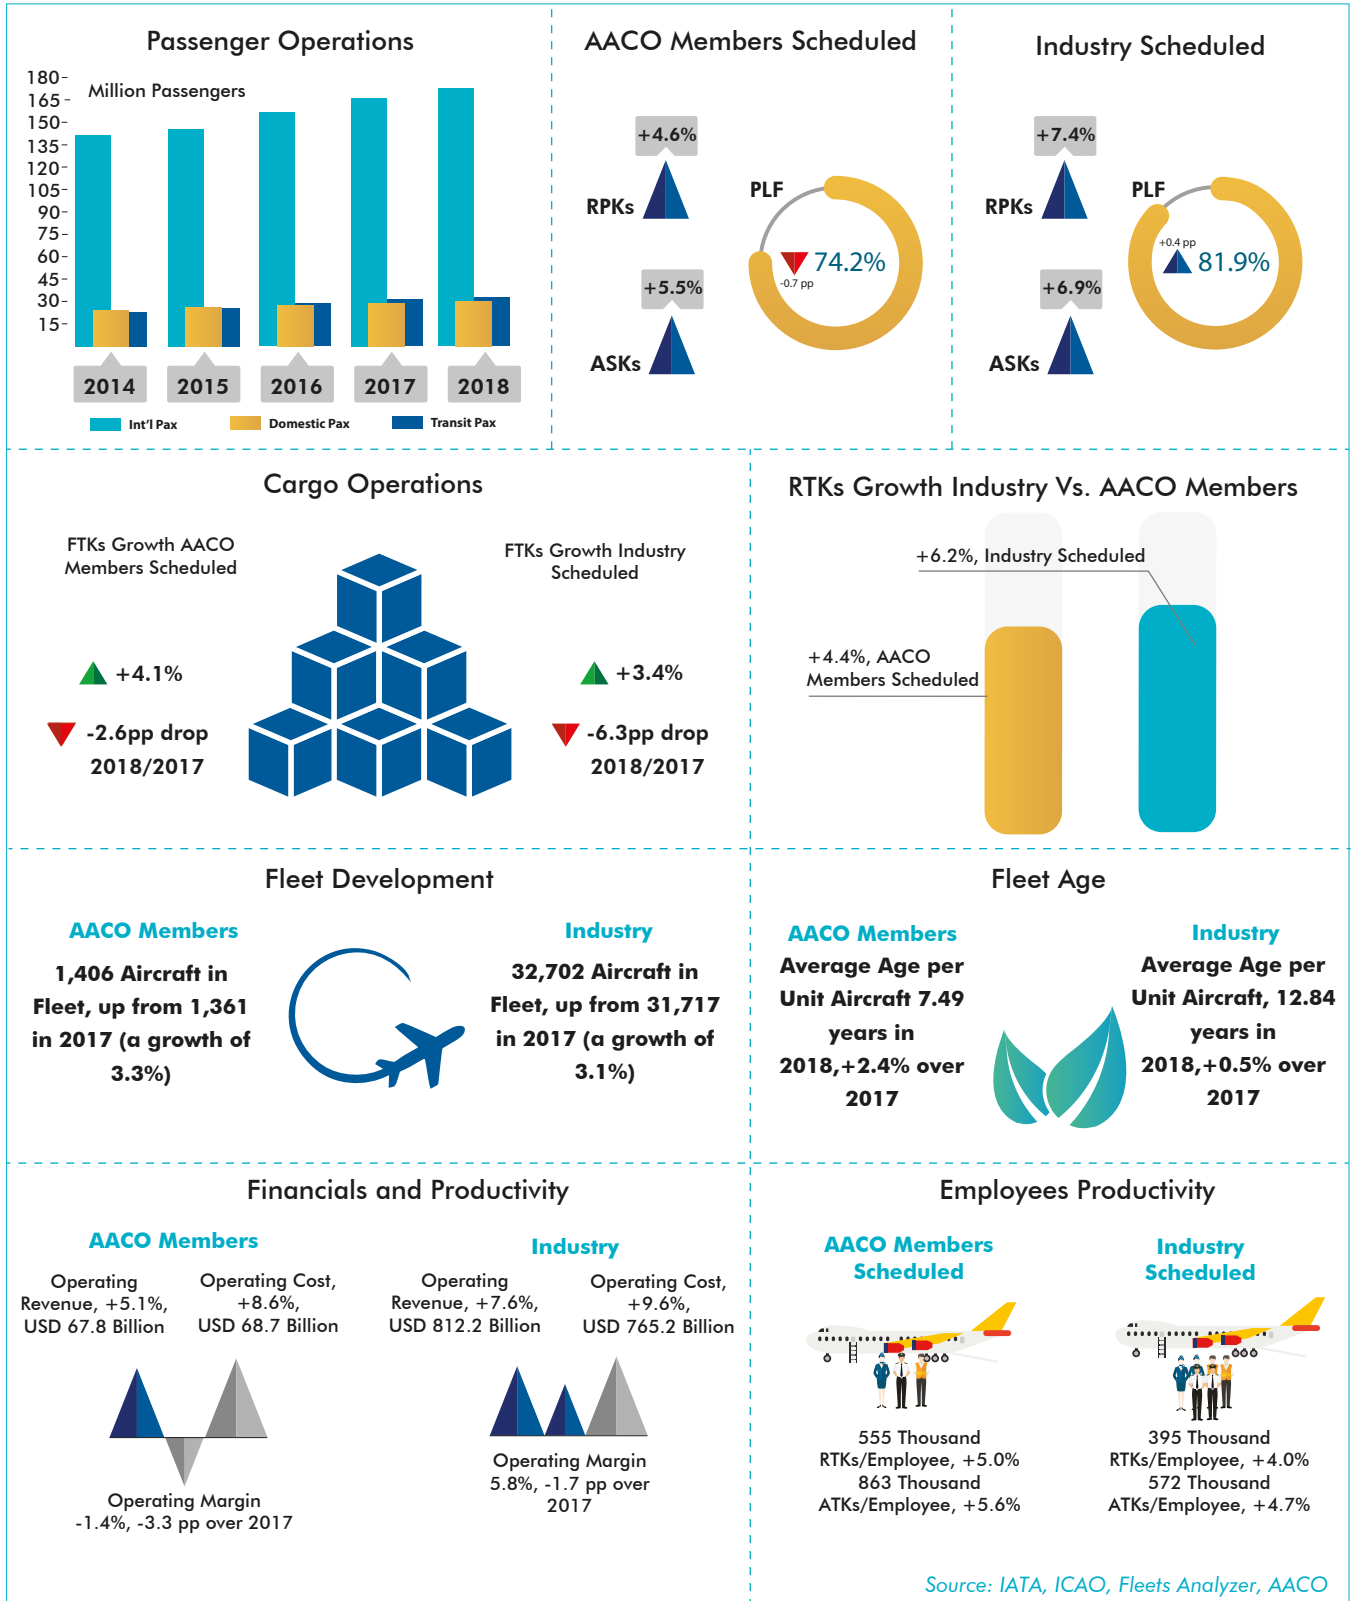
Passenger Operations

Million Passengers

180
165
150
135
120
105
90
75
60
45
30
15

2014
2015
2016
2017
2018

Int'l Pax
Domestic Pax
Transit Pax

AACO Members Scheduled

+4.6%
RPKs
PLF
74.2%
-0.7 pp
+5.5%
ASKs

Industry Scheduled

+7.4%
RPKs
PLF
+0.4 pp
81.9%
+6.9%
ASKs

Cargo Operations

FTKs Growth AACO Members Scheduled

+4.1%

-2.6pp drop 2018/2017

FTKs Growth Industry Scheduled

+3.4%

-6.3pp drop 2018/2017

RTKs Growth Industry Vs. AACO Members

+6.2%, Industry Scheduled

+4.4%, AACO Members Scheduled

Fleet Development

AACO Members

1,406 Aircraft in Fleet, up from 1,361 in 2017 (a growth of 3.3%)

Industry

32,702 Aircraft in Fleet, up from 31,717 in 2017 (a growth of 3.1%)

Fleet Age

AACO Members

Average Age per Unit Aircraft 7.49 years in 2018,+2.4% over 2017

Industry

Average Age per Unit Aircraft, 12.84 years in 2018,+0.5% over 2017

Financials and Productivity

AACO Members

Operating Revenue, +5.1%, USD 67.8 Billion

Operating Cost, +8.6%, USD 68.7 Billion

Operating Margin -1.4%, -3.3 pp over 2017

Industry

Operating Revenue, +7.6%, USD 812.2 Billion

Operating Cost, +9.6%, USD 765.2 Billion

Operating Margin 5.8%, -1.7 pp over 2017

Employees Productivity

AACO Members Scheduled

555 Thousand RTKs/Employee, +5.0%
863 Thousand ATKs/Employee, +5.6%

Industry Scheduled

395 Thousand RTKs/Employee, +4.0%
572 Thousand ATKs/Employee, +4.7%

Source: IATA, ICAO, Fleets Analyzer, AACO